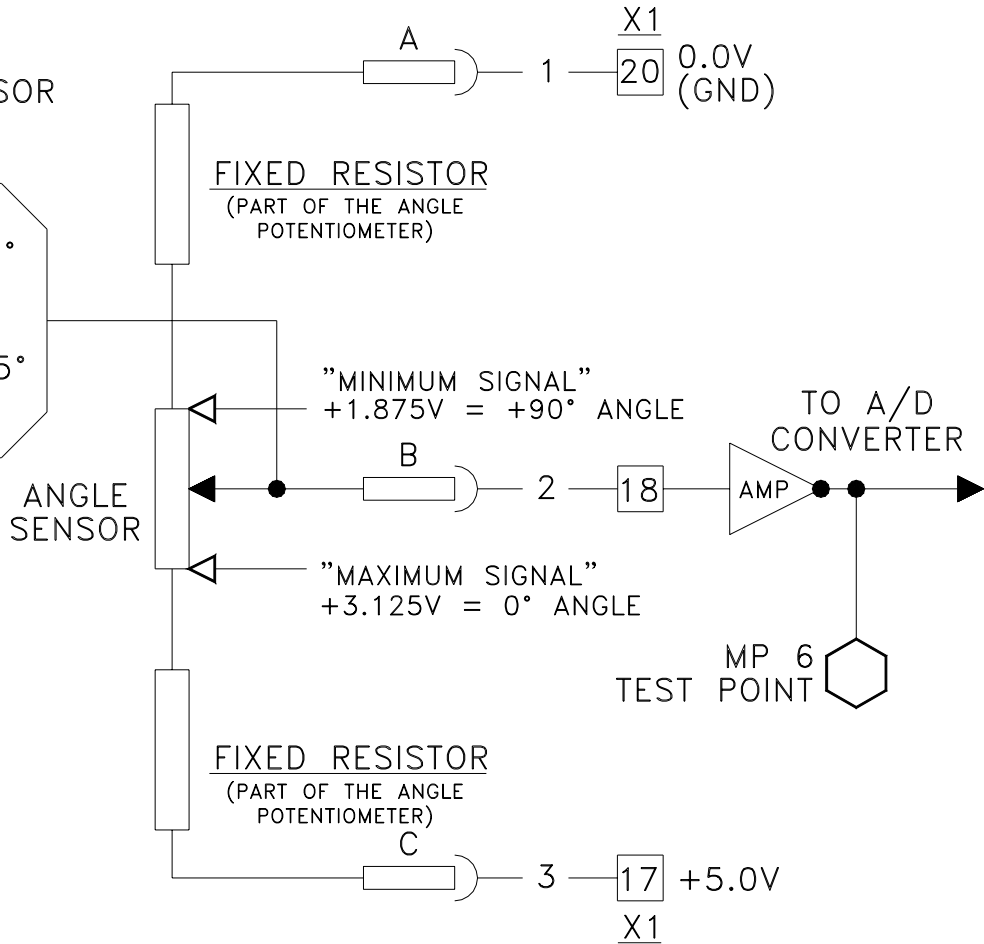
SOR

°

5°

X1

A

1

20

0.0V
(GND)

FIXED RESISTOR
(PART OF THE ANGLE POTENTIOMETER)

"MINIMUM SIGNAL"
+1.875V = +90° ANGLE

TO A/D
CONVERTER

B

2

18

AMP

ANGLE
SENSOR

"MAXIMUM SIGNAL"
+3.125V = 0° ANGLE

MP 6
TEST POINT

FIXED RESISTOR
(PART OF THE ANGLE POTENTIOMETER)

C

3

17

+5.0V

X1